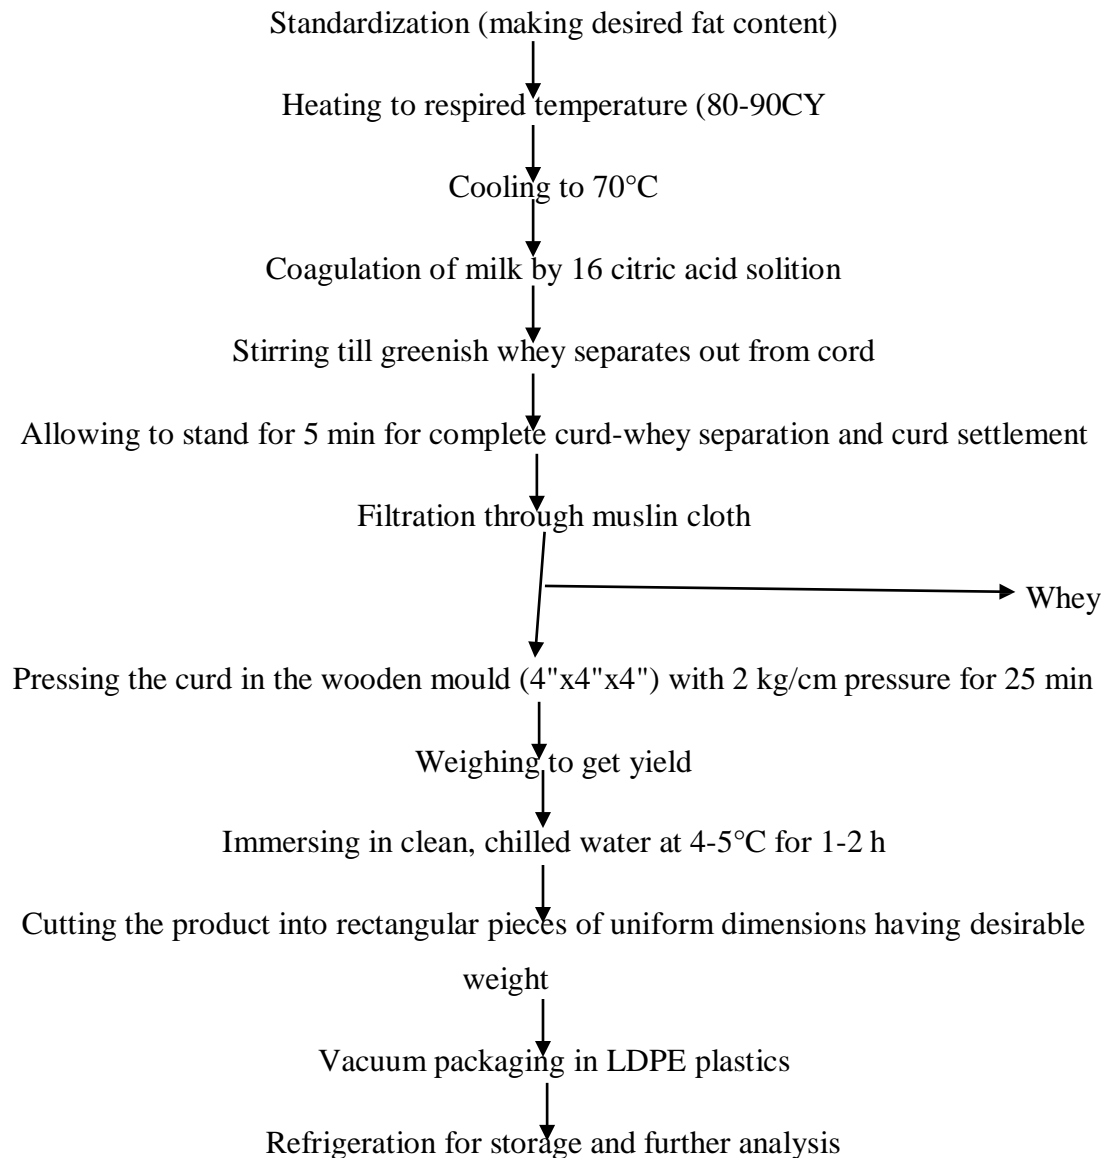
Standardization (making desired fat content)

Heating to respired temperature (80-90CY

Cooling to 70°C

Coagulation of milk by 16 citric acid solition

Stirring till greenish whey separates out from cord

Allowing to stand for 5 min for complete curd-whey separation and curd settlement

Filtration through muslin cloth

Whey

Pressing the curd in the wooden mould (4"x4"x4") with 2 kg/cm pressure for 25 min

Weighing to get yield

Immersing in clean, chilled water at 4-5°C for 1-2 h

Cutting the product into rectangular pieces of uniform dimensions having desirable weight

Vacuum packaging in LDPE plastics

Refrigeration for storage and further analysis